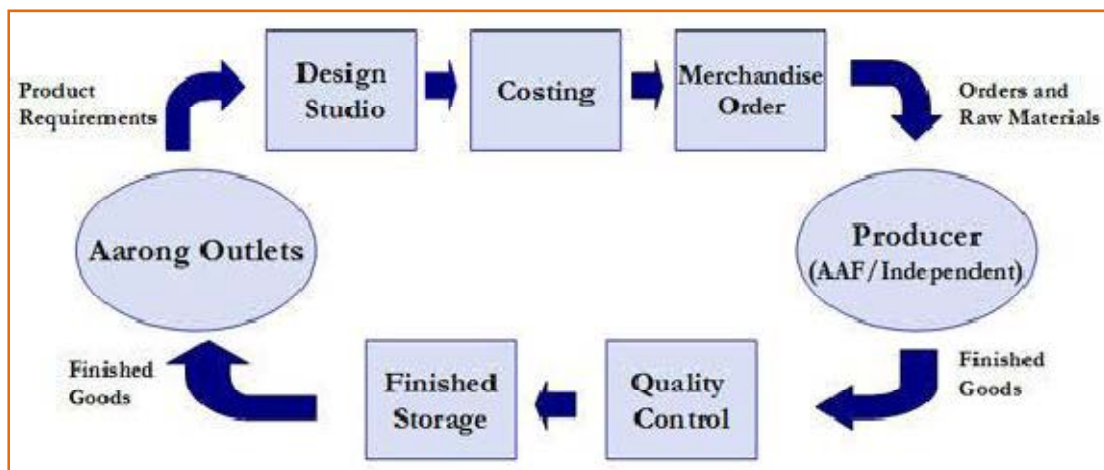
Product Requirements

Design Studio

Costing

Merchandise Order

Orders and Raw Materials

Producer (AAF/Independent)

Finished Goods

Quality Control

Finished Storage

Finished Goods

Aarong Outlets